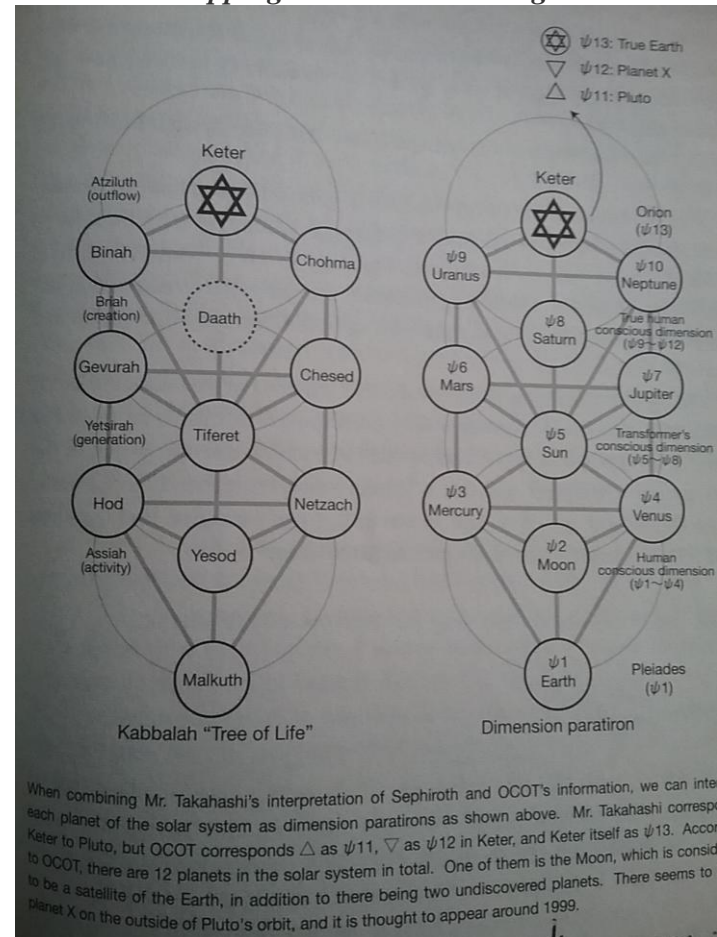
$\psi$13: True Earth
▽ $\psi$12: Planet X
△ $\psi$11: Pluto

Keter

Atziluth (outflow)

Binah

Chohma

Briah (creation)

Daath

Gevurah

Chesed

Yetsirah (generation)

Tiferet

Hod

Netzach

Assiah (activity)

Yesod

Malkuth

Kabbalah "Tree of Life"

Keter

Orion ($\psi$13)

$\psi$9 Uranus

$\psi$10 Neptune

$\psi$8 Saturn

True human conscious dimension ($\psi$9~$\psi$12)

$\psi$6 Mars

$\psi$7 Jupiter

$\psi$5 Sun

Transformer's conscious dimension ($\psi$5~$\psi$8)

$\psi$3 Mercury

$\psi$4 Venus

$\psi$2 Moon

Human conscious dimension ($\psi$1~$\psi$4)

$\psi$1 Earth

Pleiades ($\psi$1)

Dimension paratiron

When combining Mr. Takahashi's interpretation of Sephiroth and OCOT's information, we can inte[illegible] each planet of the solar system as dimension paratirons as shown above. Mr. Takahashi corresp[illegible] Keter to Pluto, but OCOT corresponds △ as $\psi$11, ▽ as $\psi$12 in Keter, and Keter itself as $\psi$13. Accor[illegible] to OCOT, there are 12 planets in the solar system in total. One of them is the Moon, which is consid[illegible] to be a satellite of the Earth, in addition to there being two undiscovered planets. There seems to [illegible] planet X on the outside of Pluto's orbit, and it is thought to appear around 1999.